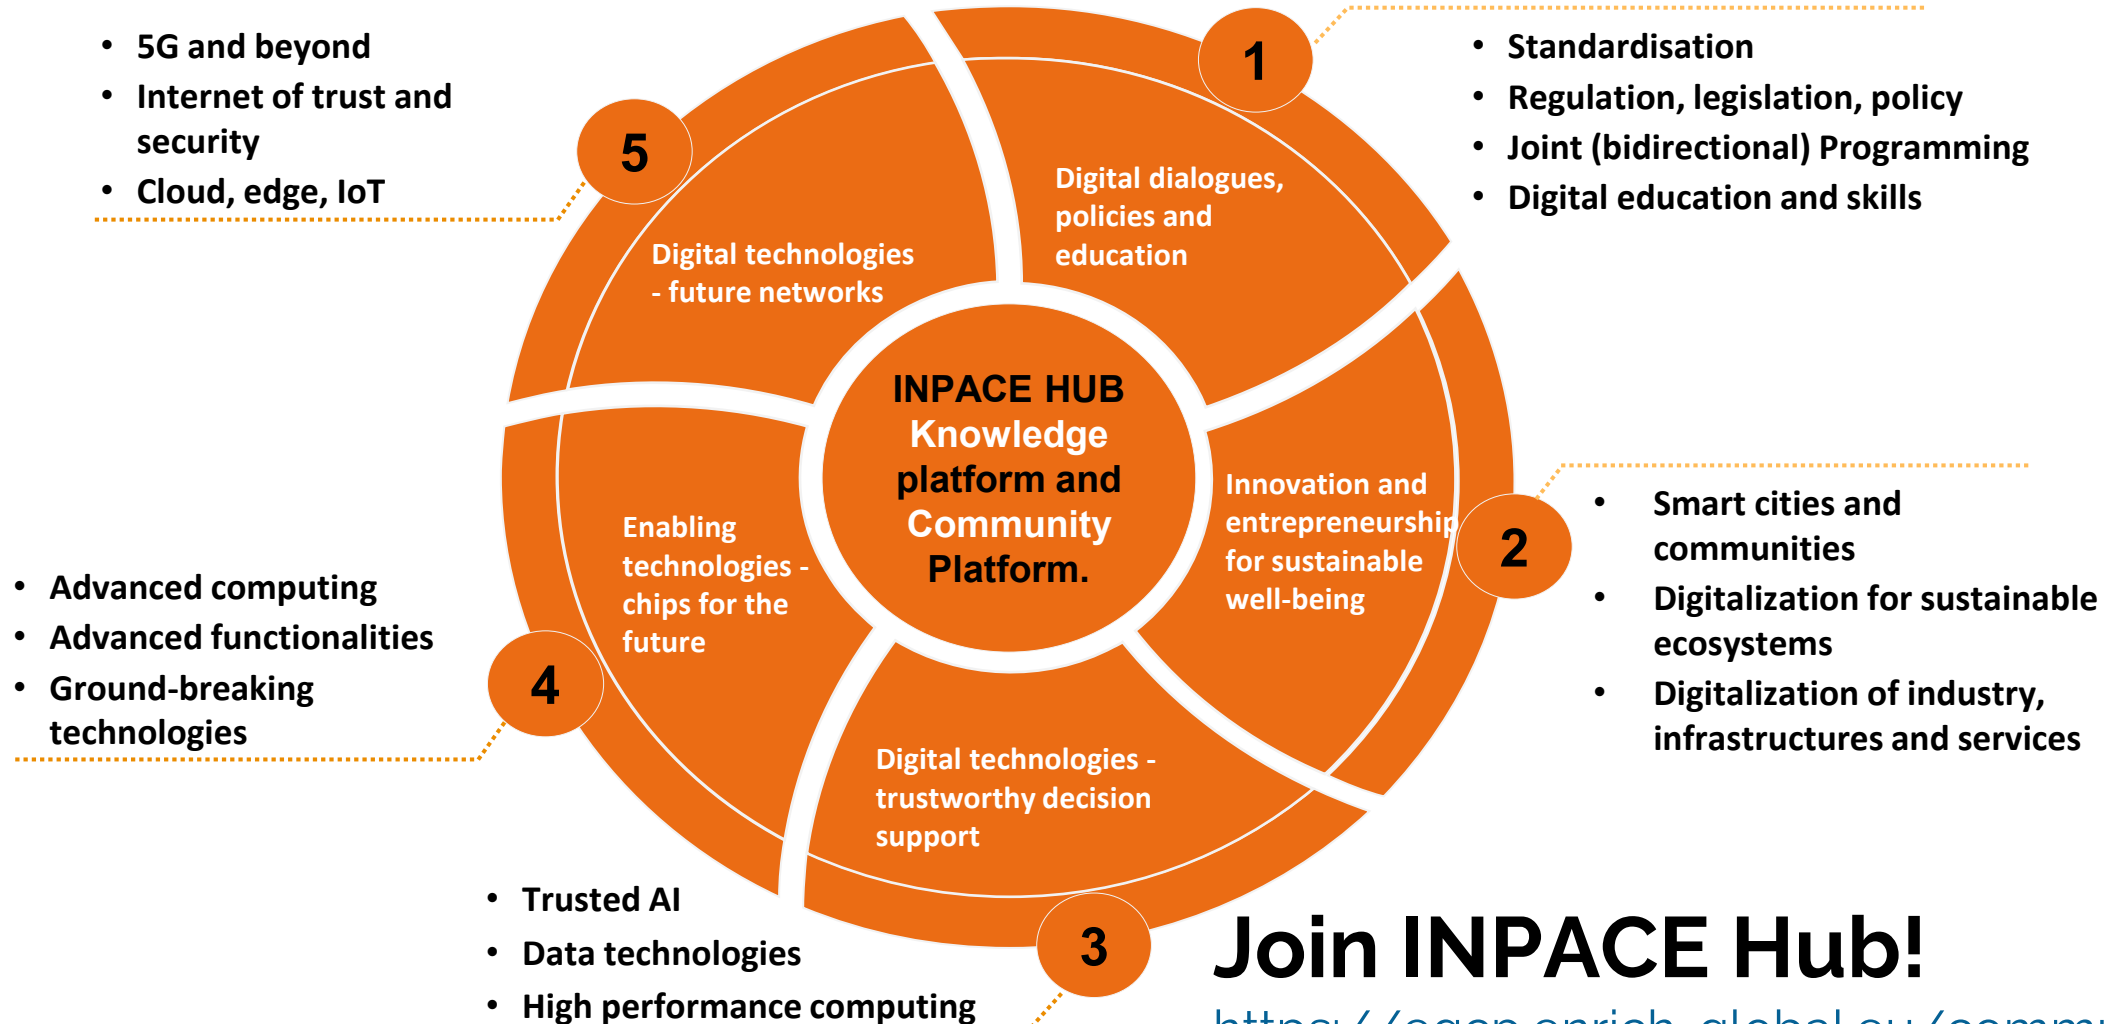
• 5G and beyond
• Internet of trust and security
• Cloud, edge, IoT

5

Digital technologies - future networks

1

Digital dialogues, policies and education

• Standardisation
• Regulation, legislation, policy
• Joint (bidirectional) Programming
• Digital education and skills

INPACE HUB Knowledge platform and Community Platform.

Innovation and entrepreneurship for sustainable well-being

2

• Smart cities and communities
• Digitalization for sustainable ecosystems
• Digitalization of industry, infrastructures and services

• Advanced computing
• Advanced functionalities
• Ground-breaking technologies

4

Enabling technologies - chips for the future

Digital technologies - trustworthy decision support

3

• Trusted AI
• Data technologies
• High performance computing

Join INPACE Hub!

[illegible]